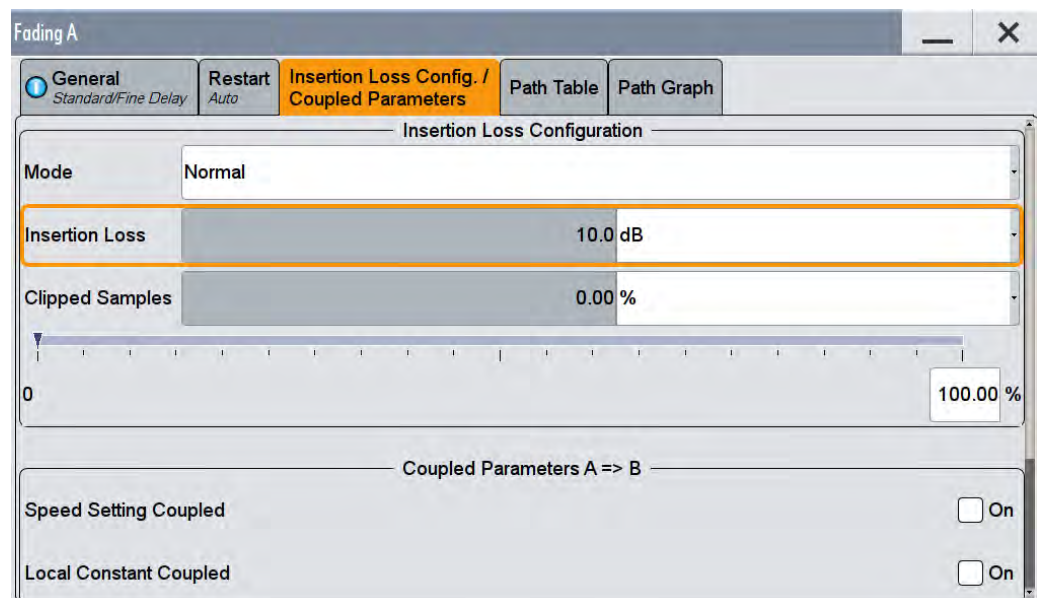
Fading A

General
Standard/Fine Delay

Restart
Auto

Insertion Loss Config. / Coupled Parameters

Path Table

Path Graph

Insertion Loss Configuration

Mode | Normal

Insertion Loss | 10.0 dB

Clipped Samples | 0.00 %

0

100.00 %

Coupled Parameters A => B

Speed Setting Coupled | On

Local Constant Coupled | On